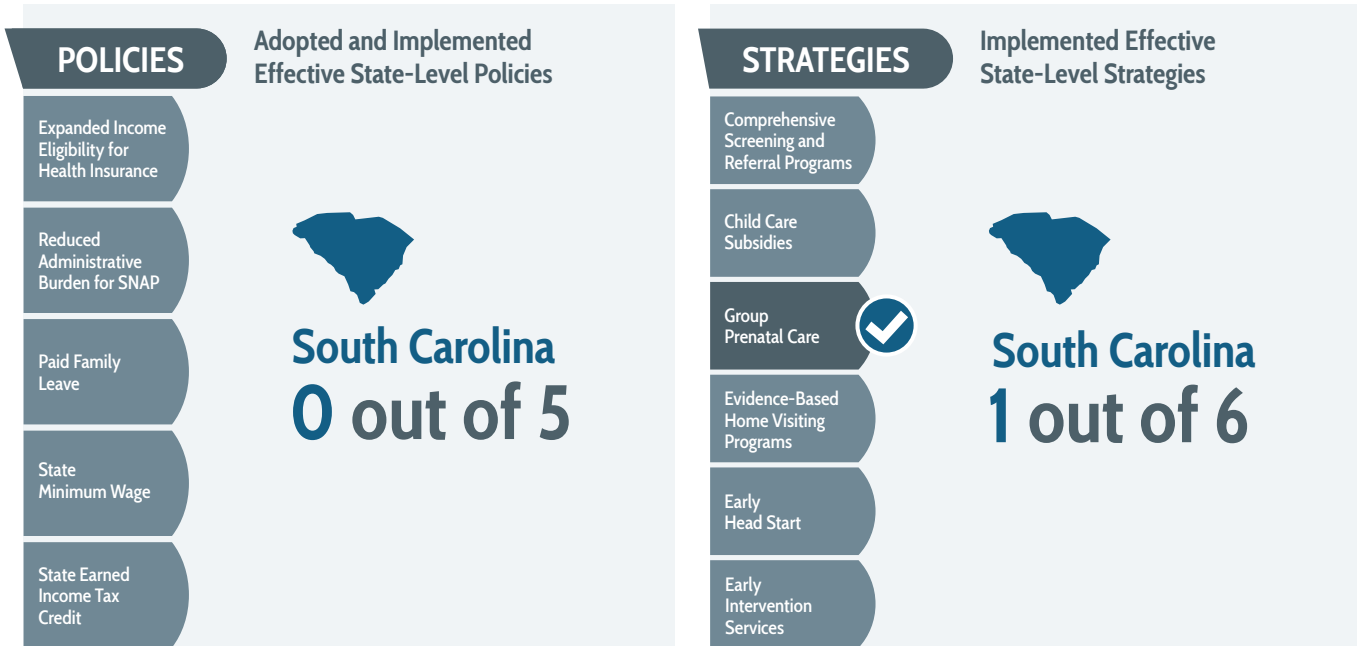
POLICIES

Adopted and Implemented Effective State-Level Policies

Expanded Income Eligibility for Health Insurance

Reduced Administrative Burden for SNAP

Paid Family Leave

State Minimum Wage

State Earned Income Tax Credit

South Carolina
0 out of 5

STRATEGIES

Implemented Effective State-Level Strategies

Comprehensive Screening and Referral Programs

Child Care Subsidies

Group Prenatal Care

Evidence-Based Home Visiting Programs

Early Head Start

Early Intervention Services

South Carolina
1 out of 6